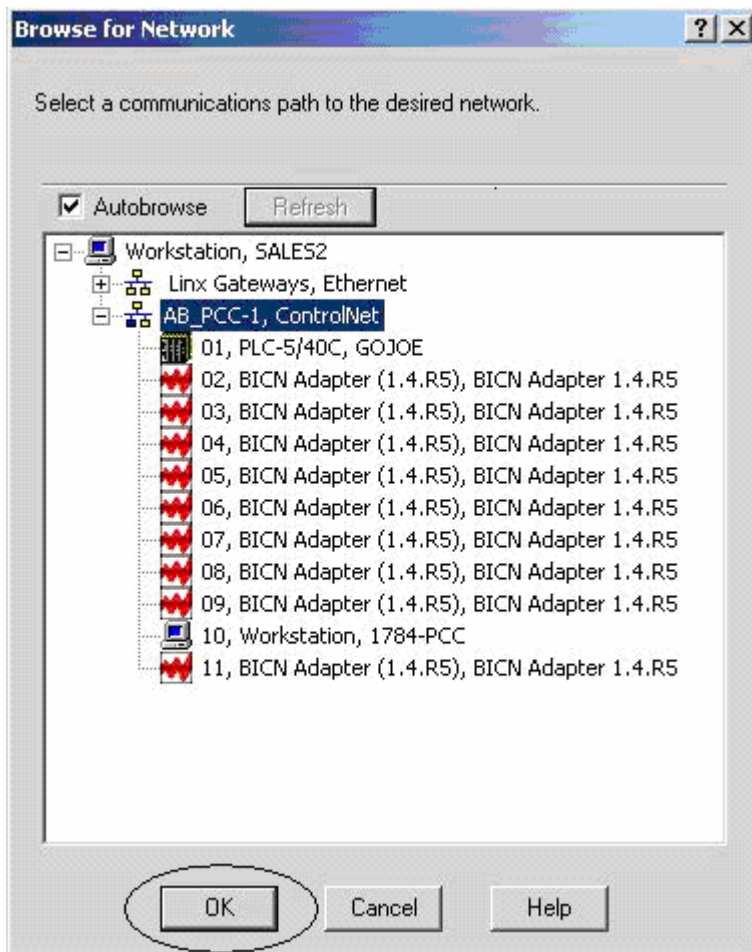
Browse for Network ? X

Select a communications path to the desired network.

Autobrowse Refresh

Workstation, SALES2
Linx Gateways, Ethernet
AB_PCC-1, ControlNet
01, PLC-5/40C, GOJOE
02, BICN Adapter (1.4.R5), BICN Adapter 1.4.R5
03, BICN Adapter (1.4.R5), BICN Adapter 1.4.R5
04, BICN Adapter (1.4.R5), BICN Adapter 1.4.R5
05, BICN Adapter (1.4.R5), BICN Adapter 1.4.R5
06, BICN Adapter (1.4.R5), BICN Adapter 1.4.R5
07, BICN Adapter (1.4.R5), BICN Adapter 1.4.R5
08, BICN Adapter (1.4.R5), BICN Adapter 1.4.R5
09, BICN Adapter (1.4.R5), BICN Adapter 1.4.R5
10, Workstation, 1784-PCC
11, BICN Adapter (1.4.R5), BICN Adapter 1.4.R5

OK Cancel Help